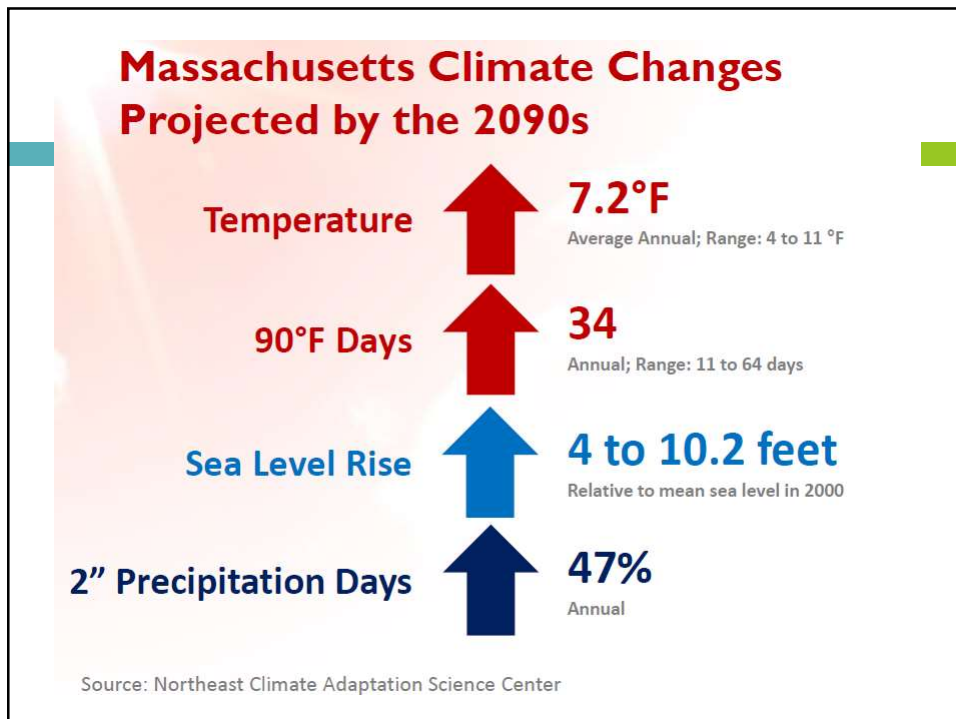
Massachusetts Climate Changes Projected by the 2090s

Temperature

7.2°F

Average Annual; Range: 4 to 11 °F

90°F Days

34

Annual; Range: 11 to 64 days

Sea Level Rise

4 to 10.2 feet

Relative to mean sea level in 2000

2" Precipitation Days

47%

Annual

Source: Northeast Climate Adaptation Science Center